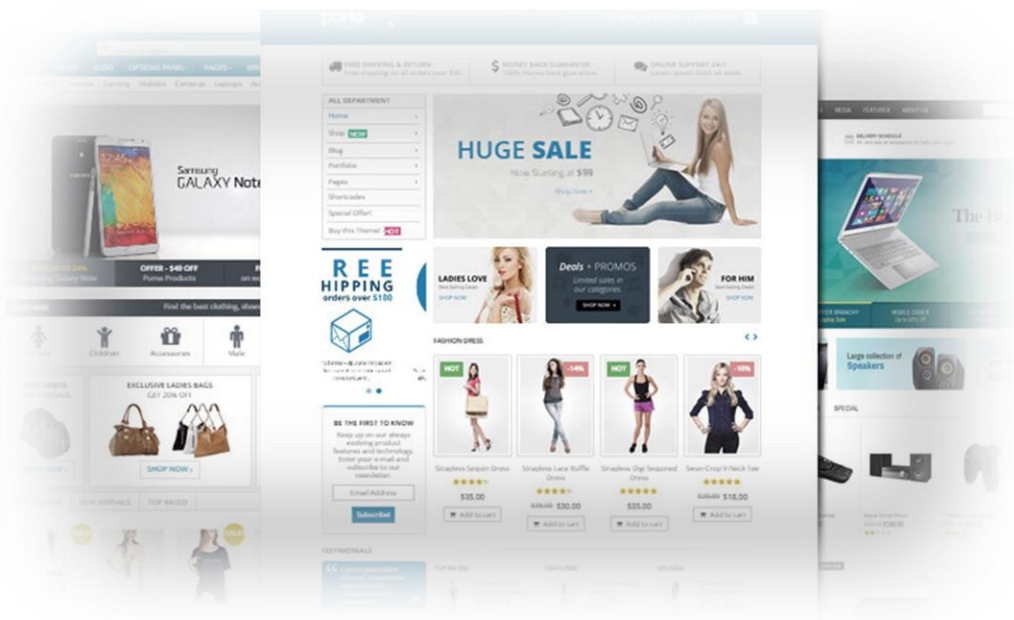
BLOG OPTIONS PANEL PAGES

Gaming Mobiles Cameras Laptops

Samsung GALAXY Note

OFFER - $49 OFF
Pontie Products

Find the best clothing, shoes

Children Accessories Male

EXCLUSIVE LADIES BAGS
GET 20% OFF
SHOP NOW ›

NEW ARRIVALS TOP RATED

FREE SHIPPING & RETURN
Free shipping on all orders over $99

MONEY BACK GUARANTEE
100% money back guarantee

ONLINE SUPPORT 24/7

ALL DEPARTMENT
Home
Shop NEW
Blog
Portfolio
Pages
Shortcodes
Special Offer!
Buy this Theme! HOT

HUGE SALE
Now Starting at $99
Shop Now ›

REE HIPPING orders over $100

LADIES LOVE
SHOP NOW

Deals + PROMOS
Limited sales in our categories
SHOP NOW ›

FOR HIM
SHOP NOW

FASHION DRESS

HOT
-14%
HOT
-10%

Strapless Sequin Dress
$35.00
Add to cart

Strapless Lace Ruffle Dress
$30.00
Add to cart

Strapless Dip Sequined Dress
$35.00
Add to cart

Sewn Crop V-Neck Tee
$18.00
Add to cart

BE THE FIRST TO KNOW
Keep up on our always evolving product features and technology. Enter your email and subscribe to our newsletter.
Email Address
Subscribe

TESTIMONIALS

TOP RATED FEATURED SPECIALS

MENU FEATURES ABOUT US

DELIVERY SCHEDULE

The B

MOBILE CASES

Large collection of Speakers

SPECIAL